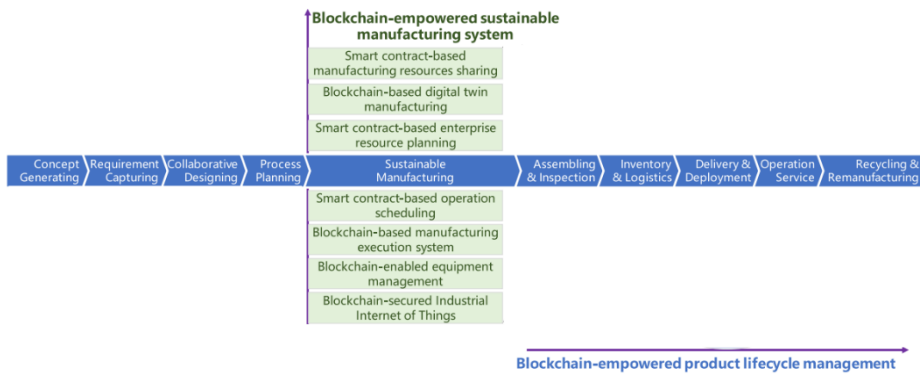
Blockchain-empowered sustainable manufacturing system

Smart contract-based manufacturing resources sharing

Blockchain-based digital twin manufacturing

Smart contract-based enterprise resource planning

Concept Generating

Requirement Capturing

Collaborative Designing

Process Planning

Sustainable Manufacturing

Assembling & Inspection

Inventory & Logistics

Delivery & Deployment

Operation Service

Recycling & Remanufacturing

Smart contract-based operation scheduling

Blockchain-based manufacturing execution system

Blockchain-enabled equipment management

Blockchain-secured Industrial Internet of Things

Blockchain-empowered product lifecycle management